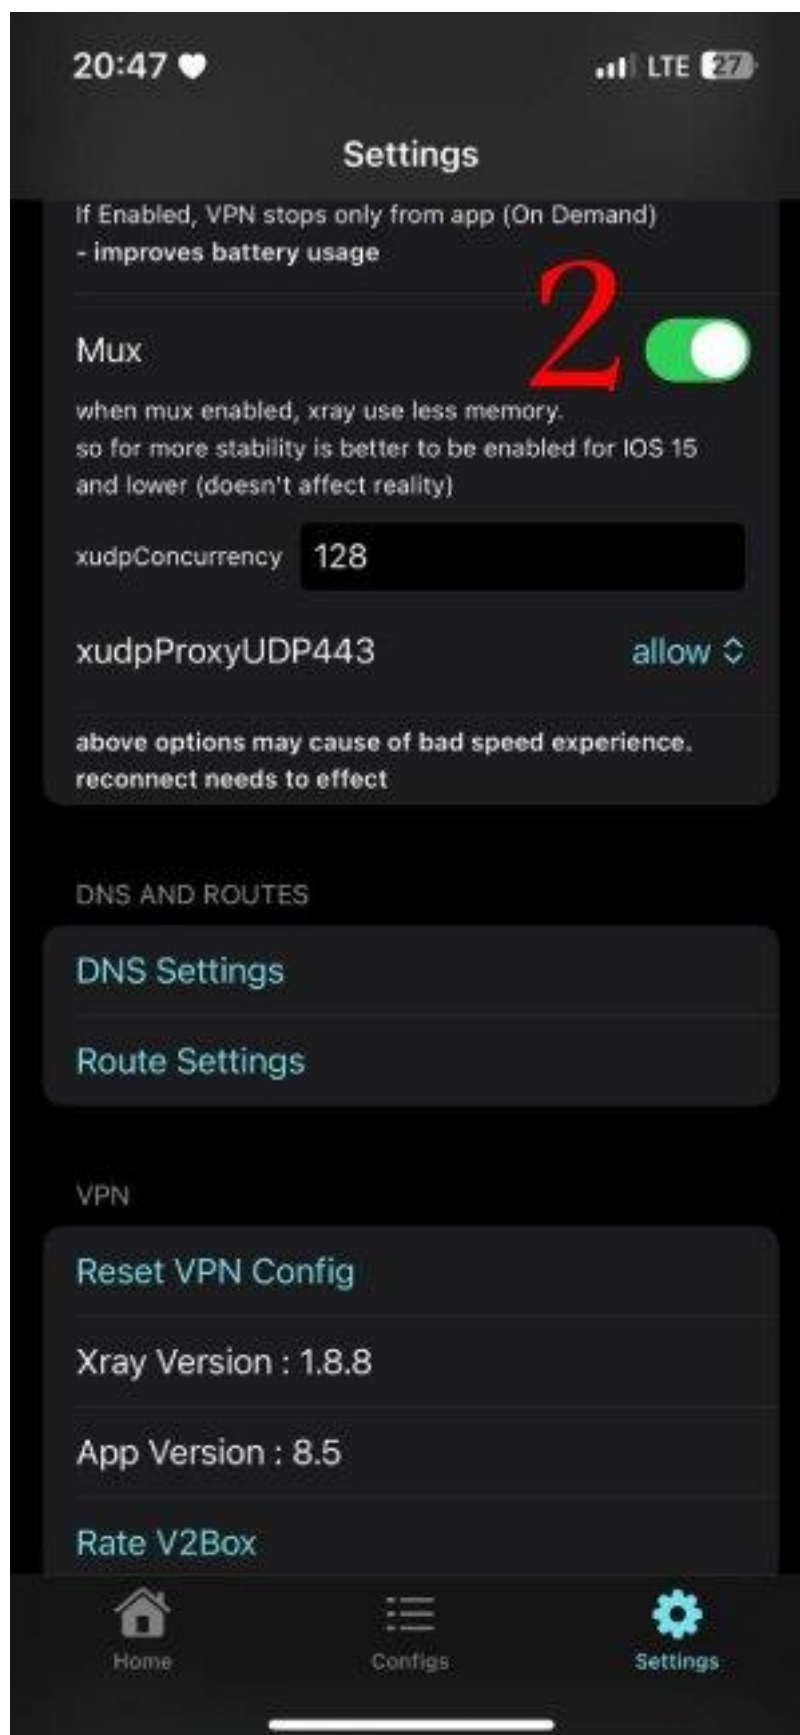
20:47 ♥ LTE 27

Settings

If Enabled, VPN stops only from app (On Demand)
- improves battery usage

Mux 2

when mux enabled, xray use less memory.
so for more stability is better to be enabled for IOS 15 and lower (doesn't affect reality)

xudpConcurrency 128

xudpProxyUDP443 allow

above options may cause of bad speed experience.
reconnect needs to effect

DNS AND ROUTES

DNS Settings

Route Settings

VPN

Reset VPN Config

Xray Version : 1.8.8

App Version : 8.5

Rate V2Box

Home Configs Settings